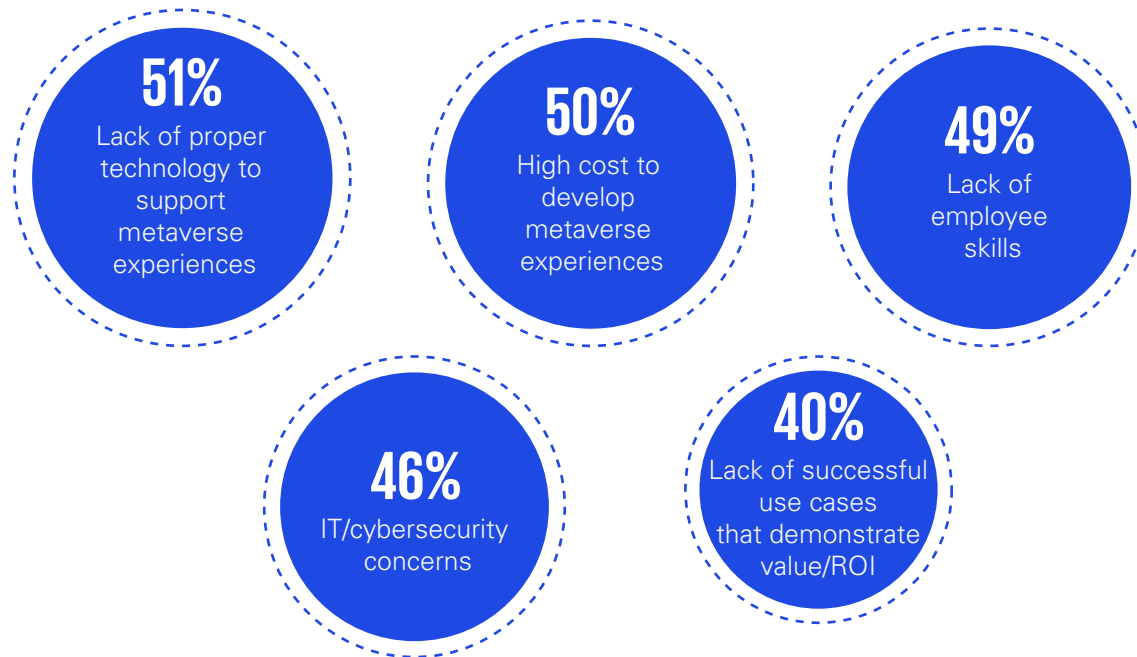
51%
Lack of proper technology to support metaverse experiences

50%
High cost to develop metaverse experiences

49%
Lack of employee skills

46%
IT/cybersecurity concerns

40%
Lack of successful use cases that demonstrate value/ROI